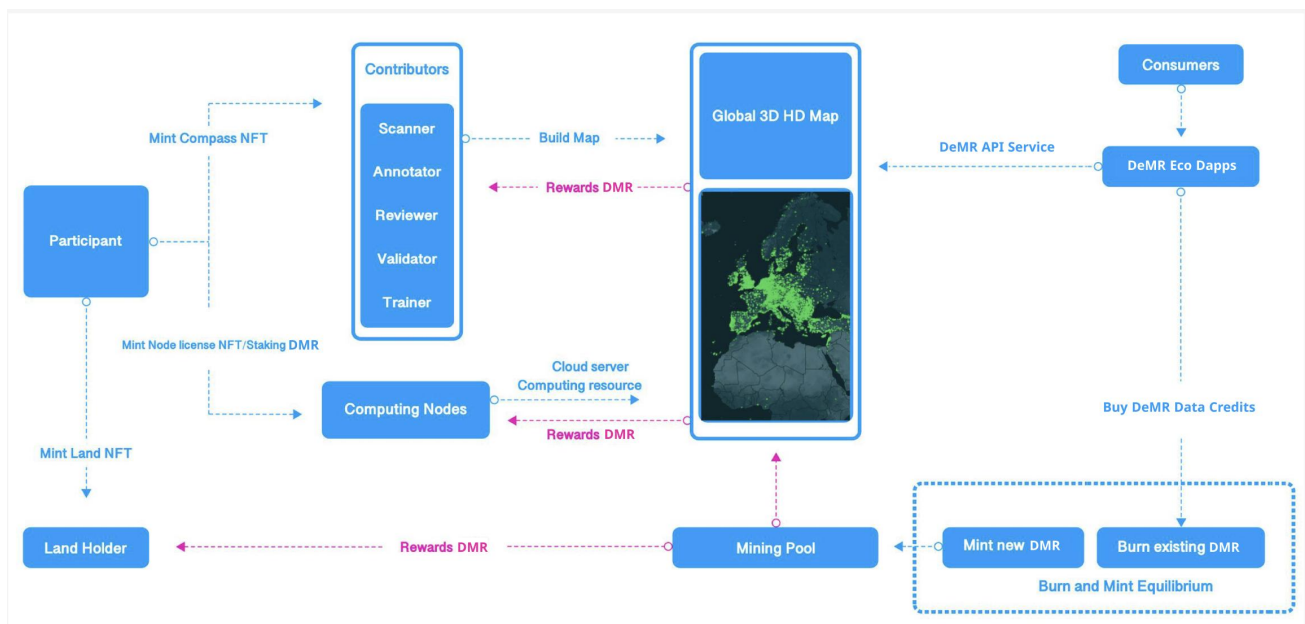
Contributors

Scanner

Annotator

Reviewer

Validator

Trainer

Mint Compass NFT

Participant

Build Map

Rewards DMR

Global 3D HD Map

Consumers

DeMR API Service

DeMR Eco Dapps

Mint Node license NFT/Staking DMR

Computing Nodes

Cloud server
Computing resource

Rewards DMR

Buy DeMR Data Credits

Mint Land NFT

Land Holder

Rewards DMR

Mining Pool

Mint new DMR

Burn existing DMR

Burn and Mint Equilibrium